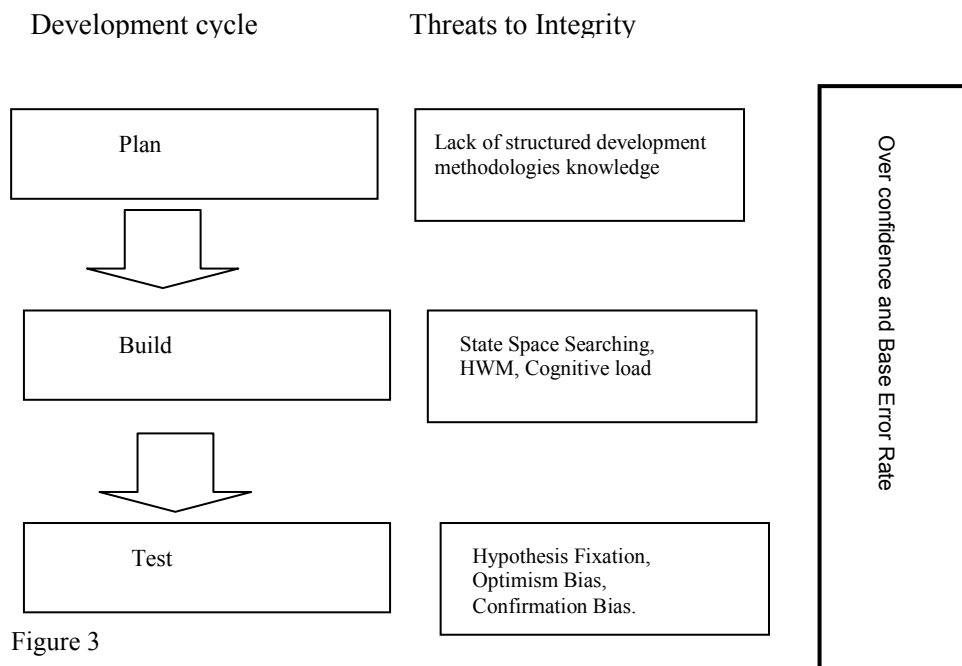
Development cycle

Threats to Integrity

Plan

Lack of structured development methodologies knowledge

Over confidence and Base Error Rate

Build

State Space Searching, HWM, Cognitive load

Test

Hypothesis Fixation, Optimism Bias, Confirmation Bias.

Figure 3